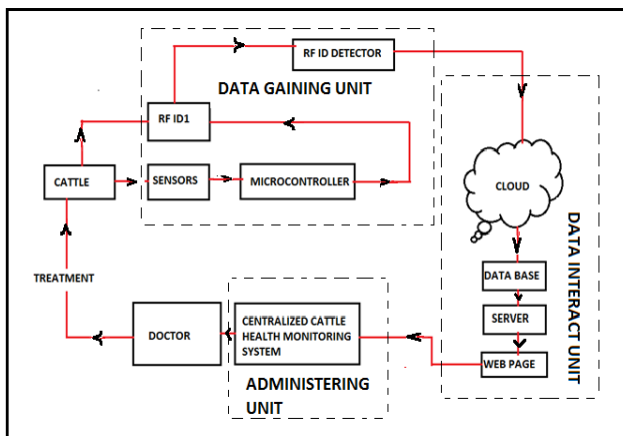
RF ID DETECTOR

DATA GAINING UNIT

RF ID1

CATTLE

SENSORS

MICROCONTROLLER

CLOUD

DATA INTERACT UNIT

DATA BASE

SERVER

WEB PAGE

TREATMENT

DOCTOR

CENTRALIZED CATTLE HEALTH MONITORING SYSTEM

ADMINISTERING UNIT